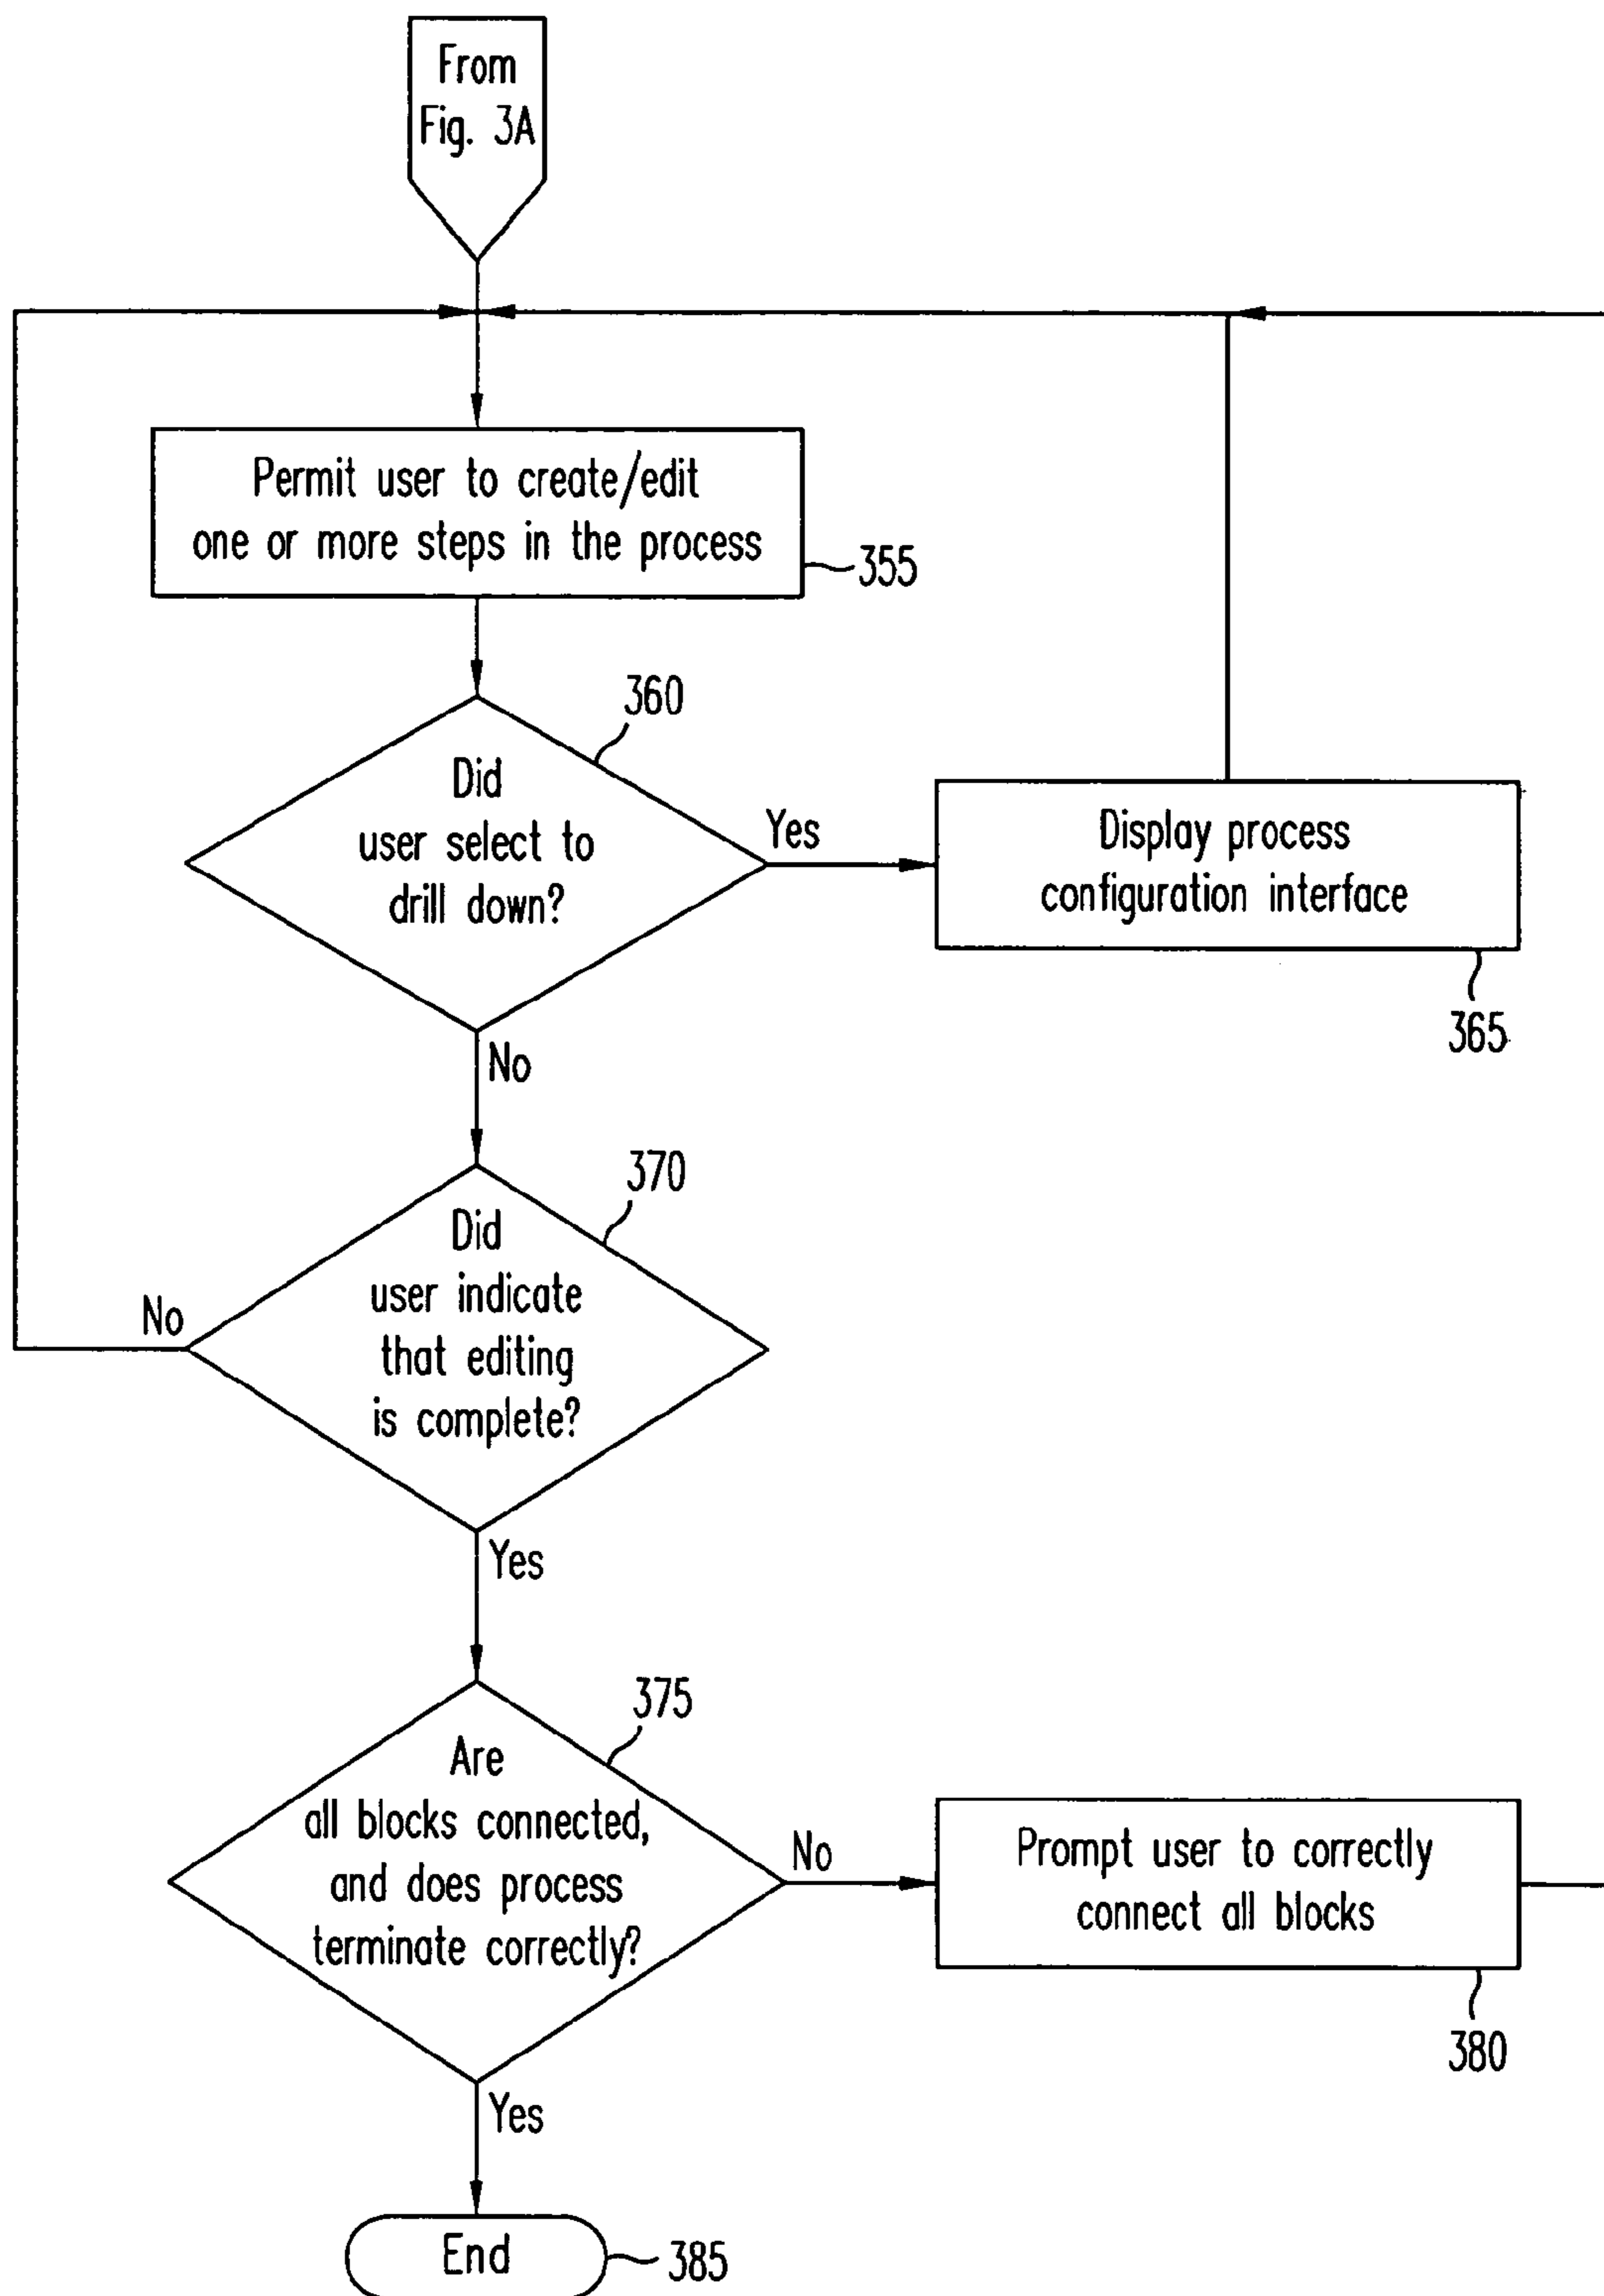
From Fig. 3A

Permit user to create/edit one or more steps in the process

355

360

Did user select to drill down?

Yes

Display process configuration interface

365

No

370

Did user indicate that editing is complete?

No

Yes

375

Are all blocks connected, and does process terminate correctly?

No

Prompt user to correctly connect all blocks

380

Yes

End

385